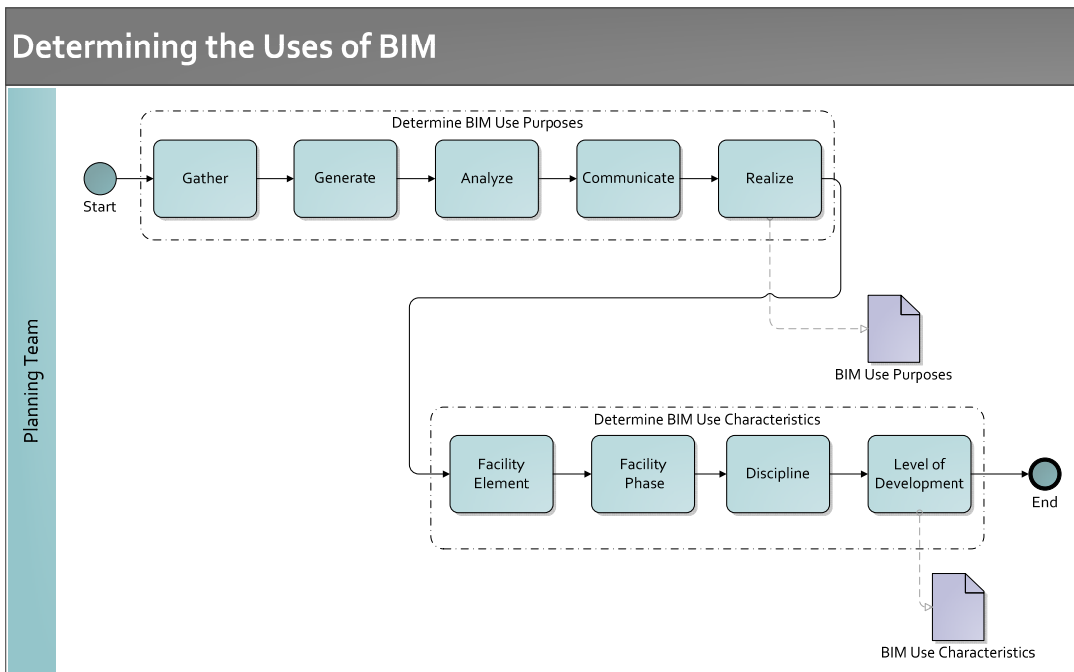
Determining the Uses of BIM

Planning Team

Determine BIM Use Purposes

Start

Gather

Generate

Analyze

Communicate

Realize

BIM Use Purposes

Determine BIM Use Characteristics

Facility Element

Facility Phase

Discipline

Level of Development

End

BIM Use Characteristics